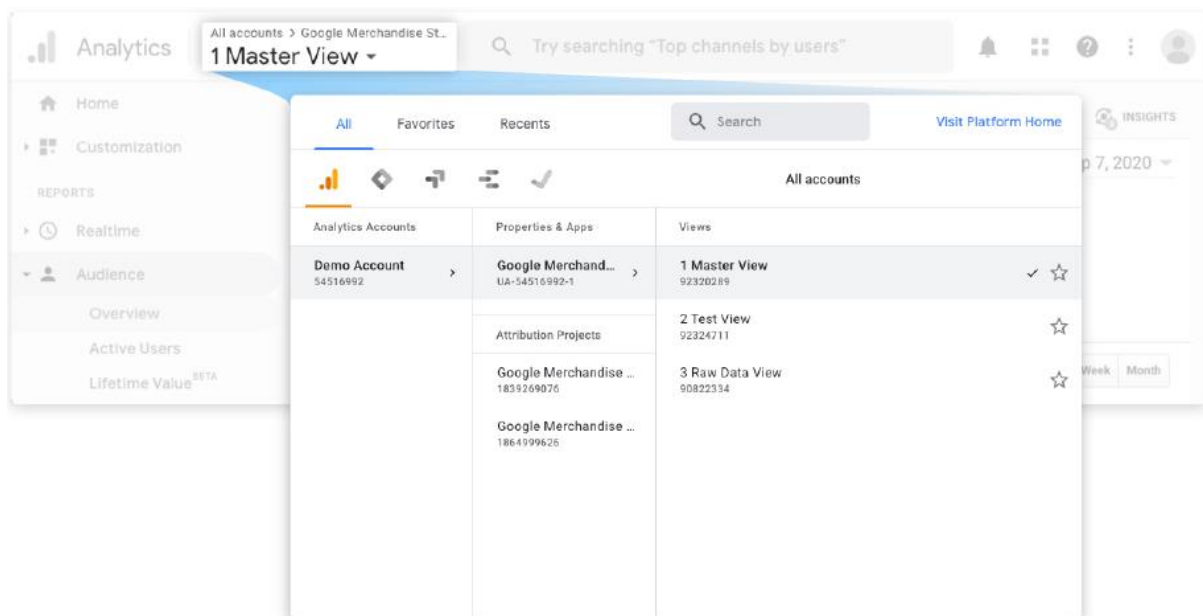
Analytics

All accounts > Google Merchandise St...
1 Master View ▾

Try searching "Top channels by users"

Home
Customization
REPORTS
Realtime
Audience
Overview
Active Users
Lifetime Value BETA

INSIGHTS
p 7, 2020
Week Month

All Favorites Recents

Search

Visit Platform Home

All accounts

| Analytics Accounts | Properties & Apps | Views |
|---|---|---|
| Demo Account 54516992 | Google Merchand... UA-54516992-1 | 1 Master View 92320289 |
| | | 2 Test View 92324711 |
| | Attribution Projects | |
| | Google Merchandise ... 1839269076 | 3 Raw Data View 90822334 |
| | Google Merchandise ... 1864999626 | |